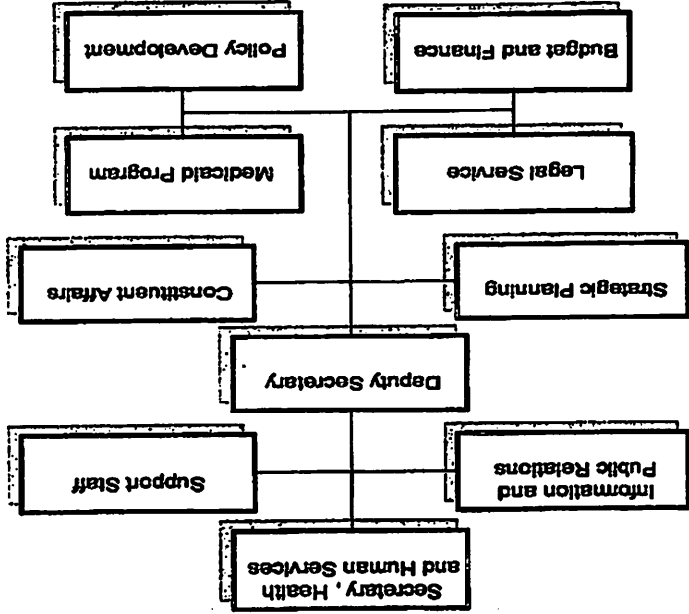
Secretary, Health and Human Services

Support Staff

Information and Public Relations

Deputy Secretary

Constituent Affairs

Strategic Planning

Medicaid Program

Legal Service

Policy Development

Budget and Finance